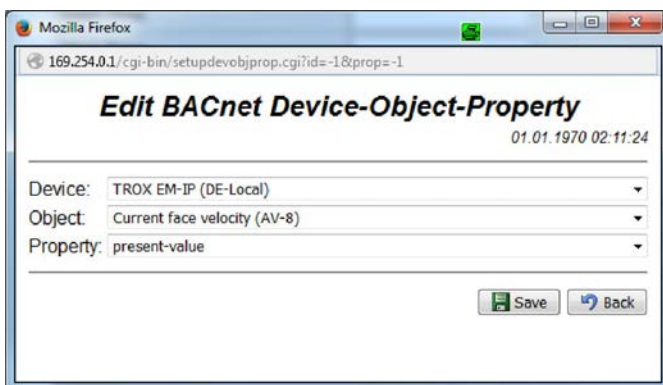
Mozilla Firefox

169.254.0.1/cgi-bin/setupdevobjprop.cgi?id=-1&prop=-1

Edit BACnet Device-Object-Property

01.01.1970 02:11:24

Device: TROX EM-IP (DE-Local)
Object: Current face velocity (AV-8)
Property: present-value

Save Back